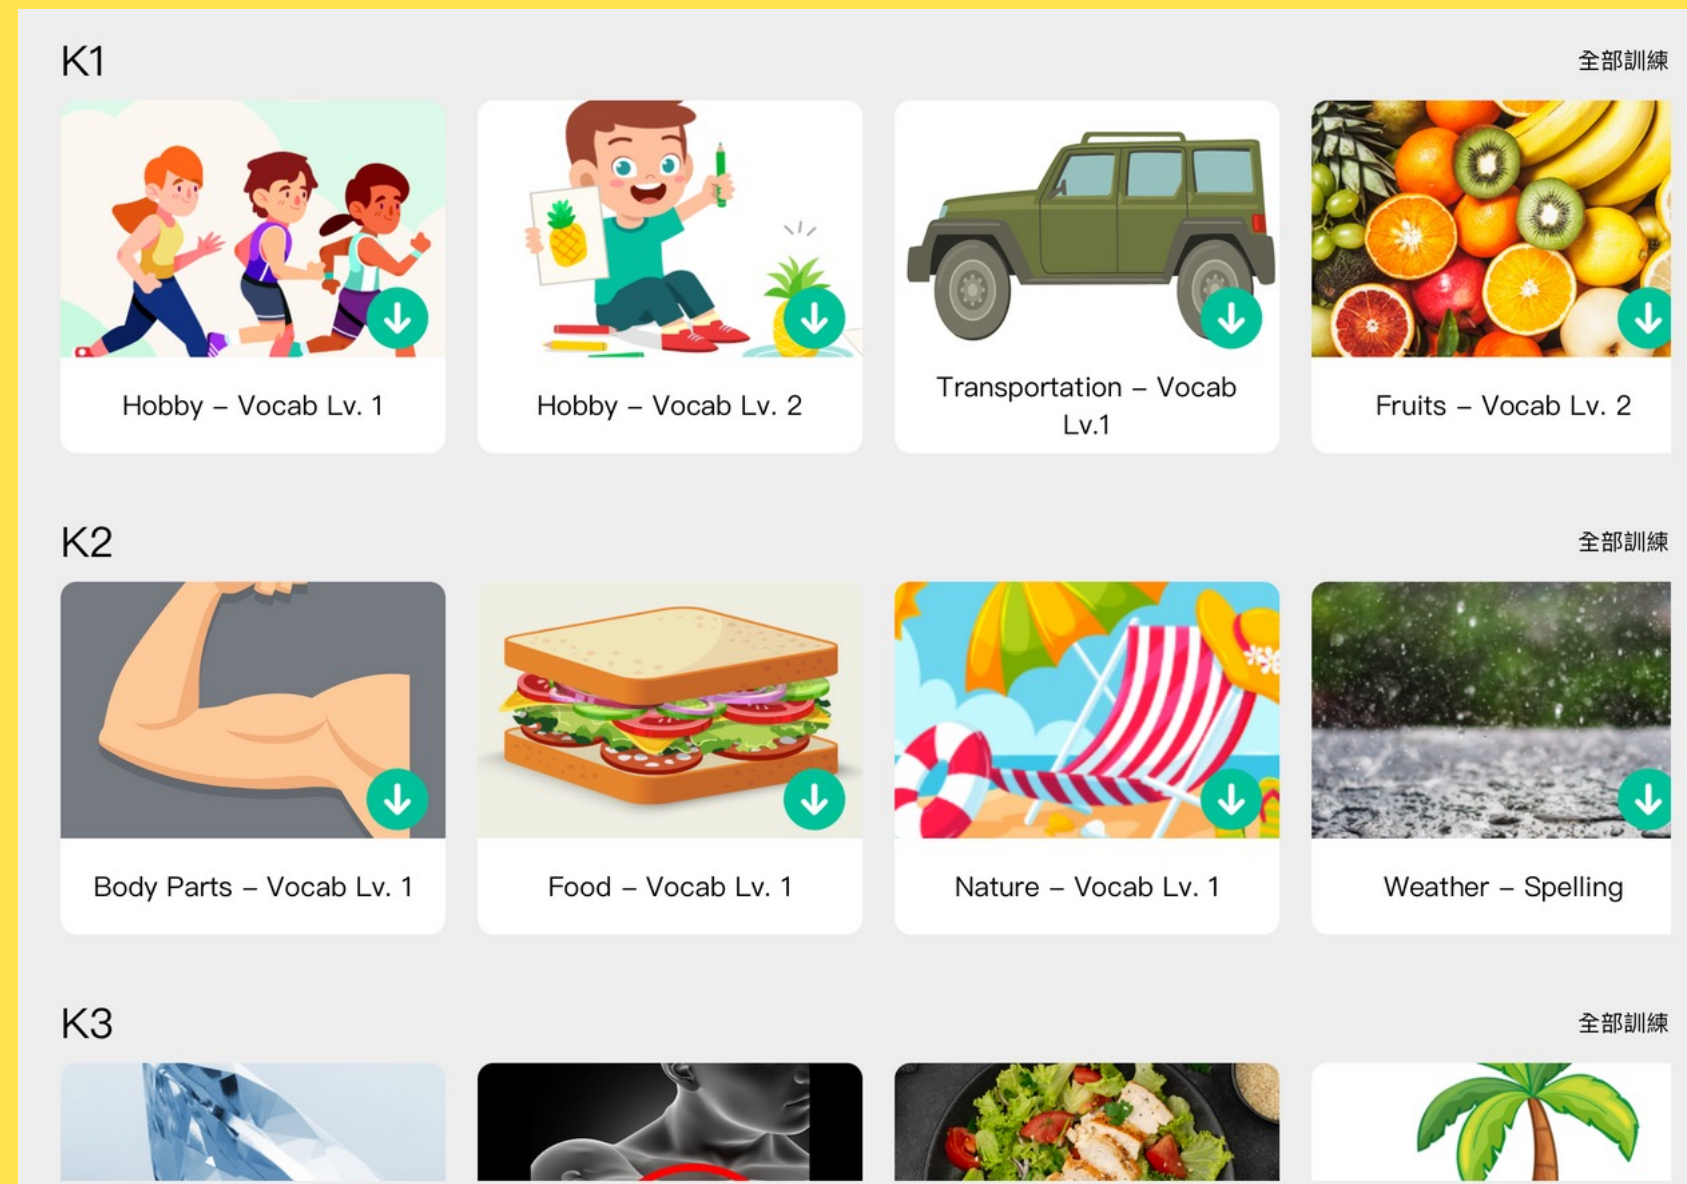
K1

全部訓練

Hobby – Vocab Lv. 1

Hobby – Vocab Lv. 2

Transportation – Vocab Lv.1

Fruits – Vocab Lv. 2

K2

全部訓練

Body Parts – Vocab Lv. 1

Food – Vocab Lv. 1

Nature – Vocab Lv. 1

Weather – Spelling

K3

全部訓練